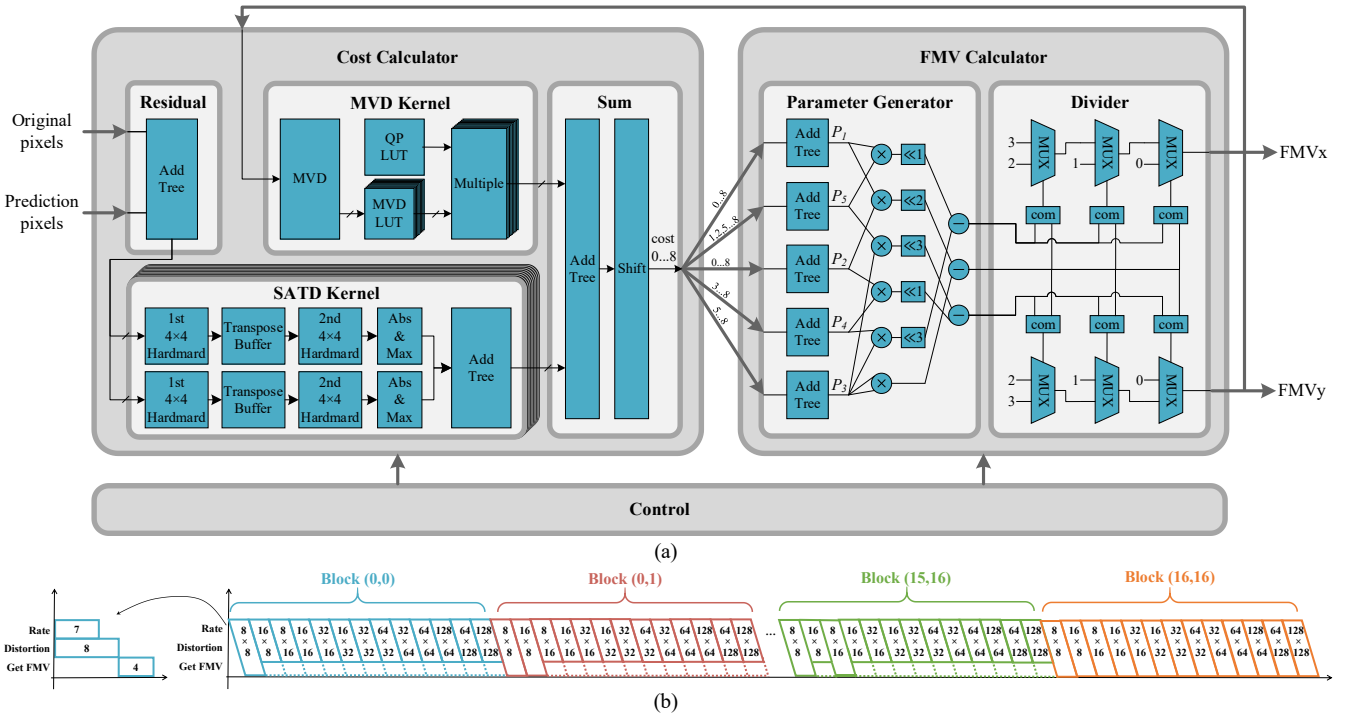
Cost Calculator

FMV Calculator

Original pixels

Prediction pixels

Residual

Add Tree

MVD Kernel

MVD

QP LUT

MVD LUT

Multiple

Sum

Add Tree

Shift

cost 0...8

0...8

1,2,5...8

0...8

3...8

5...8

SATD Kernel

1st 4×4 Hardmard

Transpose Buffer

2nd 4×4 Hardmard

Abs & Max

1st 4×4 Hardmard

Transpose Buffer

2nd 4×4 Hardmard

Abs & Max

Add Tree

Parameter Generator

Add Tree $P_1$

Add Tree $P_5$

Add Tree $P_2$

Add Tree $P_4$

Add Tree $P_3$

≪1

≪2

≪3

≪1

≪3

Divider

3

2

MUX

1

MUX

0

MUX

com

com

com

com

com

com

2

3

MUX

1

MUX

0

MUX

FMVx

FMVy

Control

(a)

Rate 7

Distortion 8

Get FMV 4

Block (0,0)

Block (0,1)

Block (15,16)

Block (16,16)

Rate

Distortion

Get FMV

8×8 16×8 8×16 16×16 32×16 16×32 32×32 64×32 32×64 64×64 128×64 64×128 128×128

8×8 16×8 8×16 16×16 32×16 16×32 32×32 64×32 32×64 64×64 128×64 64×128 128×128

...

8×8 16×8 8×16 16×16 32×16 16×32 32×32 64×32 32×64 64×64 128×64 64×128 128×128

8×8 16×8 8×16 16×16 32×16 16×32 32×32 64×32 32×64 64×64 128×64 64×128 128×128

(b)